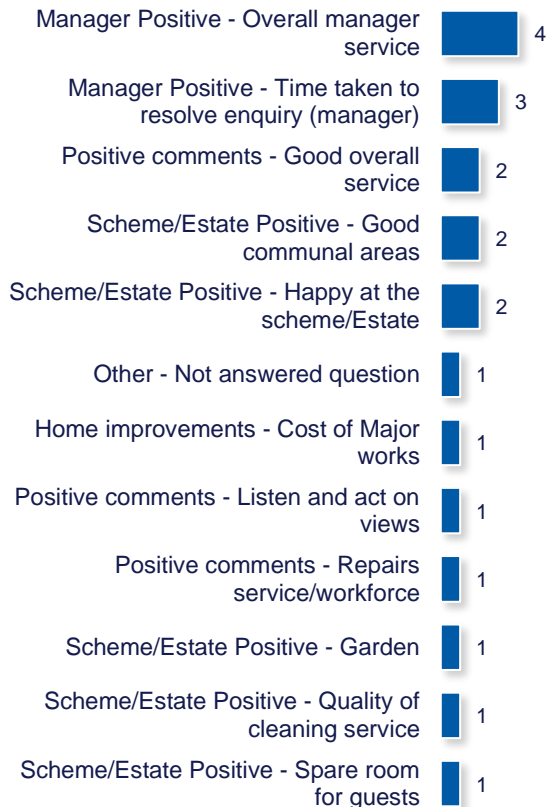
Manager Positive - Overall manager service 4

Manager Positive - Time taken to resolve enquiry (manager) 3

Positive comments - Good overall service 2

Scheme/Estate Positive - Good communal areas 2

Scheme/Estate Positive - Happy at the scheme/Estate 2

Other - Not answered question 1

Home improvements - Cost of Major works 1

Positive comments - Listen and act on views 1

Positive comments - Repairs service/workforce 1

Scheme/Estate Positive - Garden 1

Scheme/Estate Positive - Quality of cleaning service 1

Scheme/Estate Positive - Spare room for guests 1